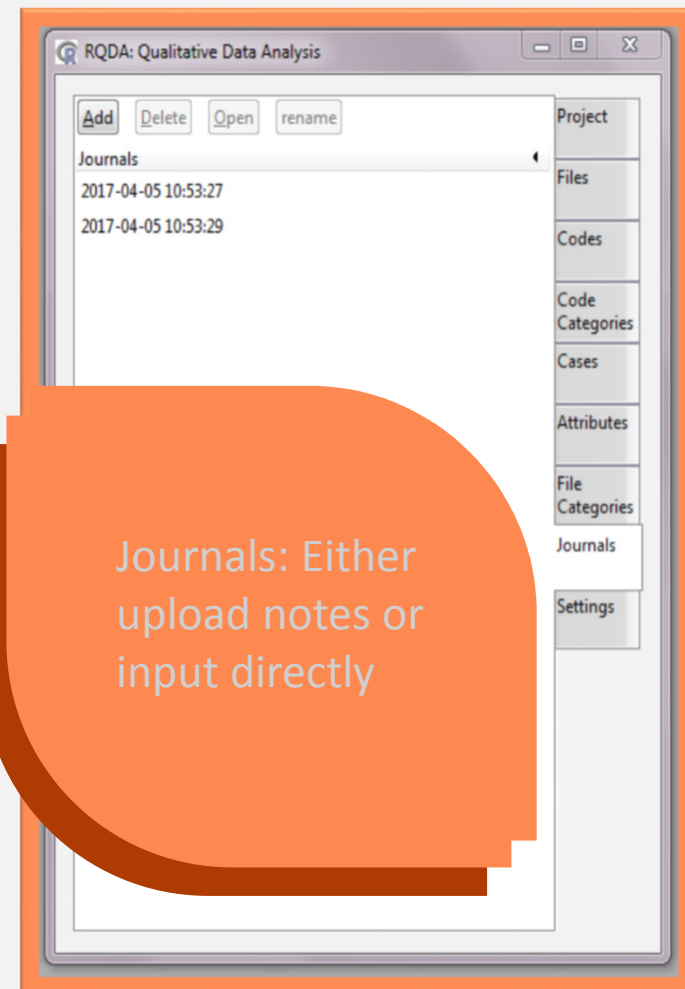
RQDA: Qualitative Data Analysis

Add Delete Open rename

Journals

2017-04-05 10:53:27

2017-04-05 10:53:29

Project

Files

Codes

Code Categories

Cases

Attributes

File Categories

Journals

Settings

Journals: Either upload notes or input directly